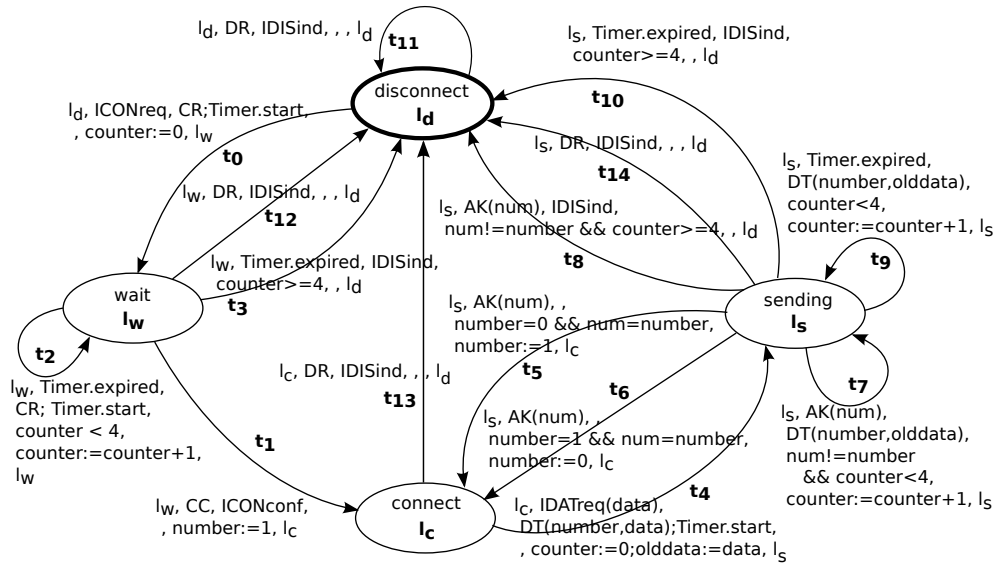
$l_d$, DR, IDISind, , , $l_d$
t11

disconnect
$l_d$

$l_s$, Timer.expired, IDISind, counter>=4, , $l_d$
t10

$l_d$, ICONreq, CR;Timer.start, , counter:=0, $l_w$
t0

$l_s$, DR, IDISind, , , $l_d$
t14

$l_s$, Timer.expired, DT(number,olddata), counter<4, counter:=counter+1, $l_s$
t9

$l_w$, DR, IDISind, , , $l_d$
t12

$l_s$, AK(num), IDISind, num!=number && counter>=4, , $l_d$
t8

$l_w$, Timer.expired, IDISind, counter>=4, , $l_d$
t3

wait
$l_w$

sending
$l_s$

$l_s$, AK(num), , number=0 && num=number, number:=1, $l_c$
t5

t2

$l_w$, Timer.expired, CR; Timer.start, counter < 4, counter:=counter+1, $l_w$

$l_c$, DR, IDISind, , , $l_d$
t13

t6

t7

t1

$l_s$, AK(num), , number=1 && num=number, number:=0, $l_c$

$l_s$, AK(num), DT(number,olddata), num!=number && counter<4, counter:=counter+1, $l_s$

$l_w$, CC, ICONconf, , number:=1, $l_c$

connect
$l_c$

t4

$l_c$, IDATreq(data), DT(number,data);Timer.start, , counter:=0;olddata:=data, $l_s$